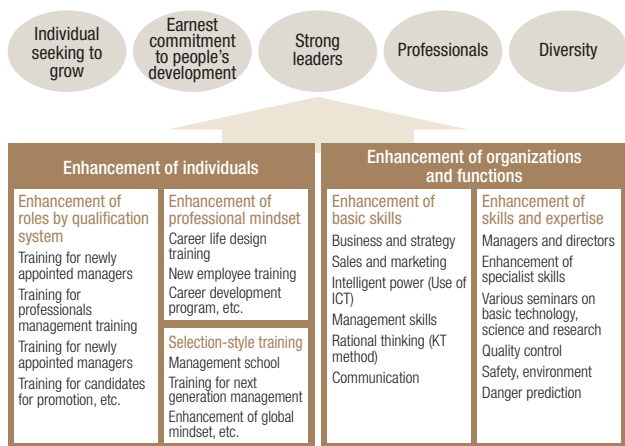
Individual seeking to grow

Earnest commitment to people's development

Strong leaders

Professionals

Diversity

Enhancement of individuals

Enhancement of roles by qualification system

Training for newly appointed managers

Training for professionals management training

Training for newly appointed managers

Training for candidates for promotion, etc.

Enhancement of professional mindset

Career life design training

New employee training

Career development program, etc.

Selection-style training

Management school

Training for next generation management

Enhancement of global mindset, etc.

Enhancement of organizations and functions

Enhancement of basic skills

Business and strategy

Sales and marketing

Intelligent power (Use of ICT)

Management skills

Rational thinking (KT method)

Communication

Enhancement of skills and expertise

Managers and directors

Enhancement of specialist skills

Various seminars on basic technology, science and research

Quality control

Safety, environment

Danger prediction